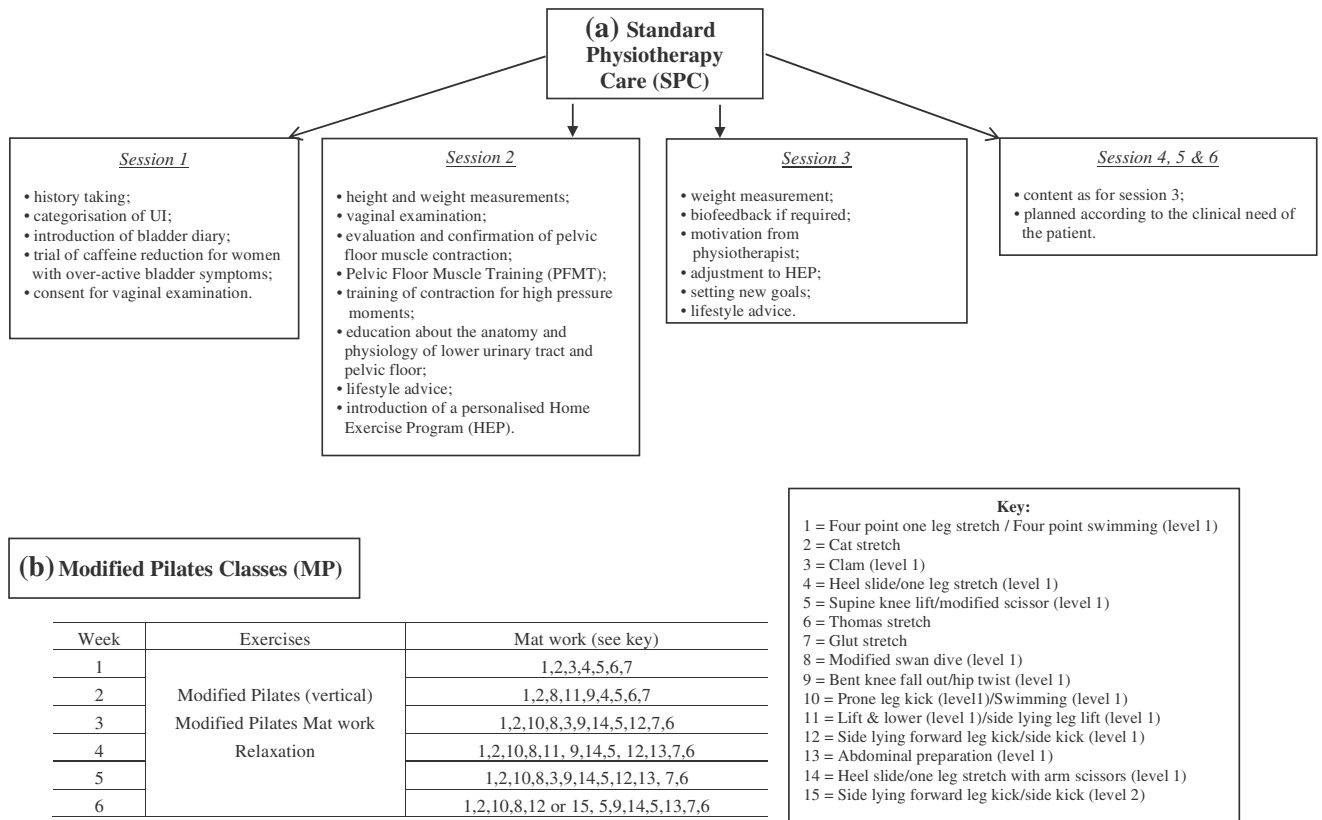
(a) Standard Physiotherapy Care (SPC)

Session 1

• history taking;
• categorisation of UI;
• introduction of bladder diary;
• trial of caffeine reduction for women with over-active bladder symptoms;
• consent for vaginal examination.

Session 2

• height and weight measurements;
• vaginal examination;
• evaluation and confirmation of pelvic floor muscle contraction;
• Pelvic Floor Muscle Training (PFMT);
• training of contraction for high pressure moments;
• education about the anatomy and physiology of lower urinary tract and pelvic floor;
• lifestyle advice;
• introduction of a personalised Home Exercise Program (HEP).

Session 3

• weight measurement;
• biofeedback if required;
• motivation from physiotherapist;
• adjustment to HEP;
• setting new goals;
• lifestyle advice.

Session 4, 5 & 6

• content as for session 3;
• planned according to the clinical need of the patient.

(b) Modified Pilates Classes (MP)

| Week | Exercises | Mat work (see key) |
|---|---|---|
| 1 | Modified Pilates (vertical) Modified Pilates Mat work Relaxation | 1,2,3,4,5,6,7 |
| 2 | | 1,2,8,11,9,4,5,6,7 |
| 3 | | 1,2,10,8,3,9,14,5,12,7,6 |
| 4 | | 1,2,10,8,11, 9,14,5, 12,13,7,6 |
| 5 | | 1,2,10,8,3,9,14,5,12,13, 7,6 |
| 6 | | 1,2,10,8,12 or 15, 5,9,14,5,13,7,6 |

Key:
1 = Four point one leg stretch / Four point swimming (level 1)
2 = Cat stretch
3 = Clam (level 1)
4 = Heel slide/one leg stretch (level 1)
5 = Supine knee lift/modified scissor (level 1)
6 = Thomas stretch
7 = Glut stretch
8 = Modified swan dive (level 1)
9 = Bent knee fall out/hip twist (level 1)
10 = Prone leg kick (level1)/Swimming (level 1)
11 = Lift & lower (level 1)/side lying leg lift (level 1)
12 = Side lying forward leg kick/side kick (level 1)
13 = Abdominal preparation (level 1)
14 = Heel slide/one leg stretch with arm scissors (level 1)
15 = Side lying forward leg kick/side kick (level 2)